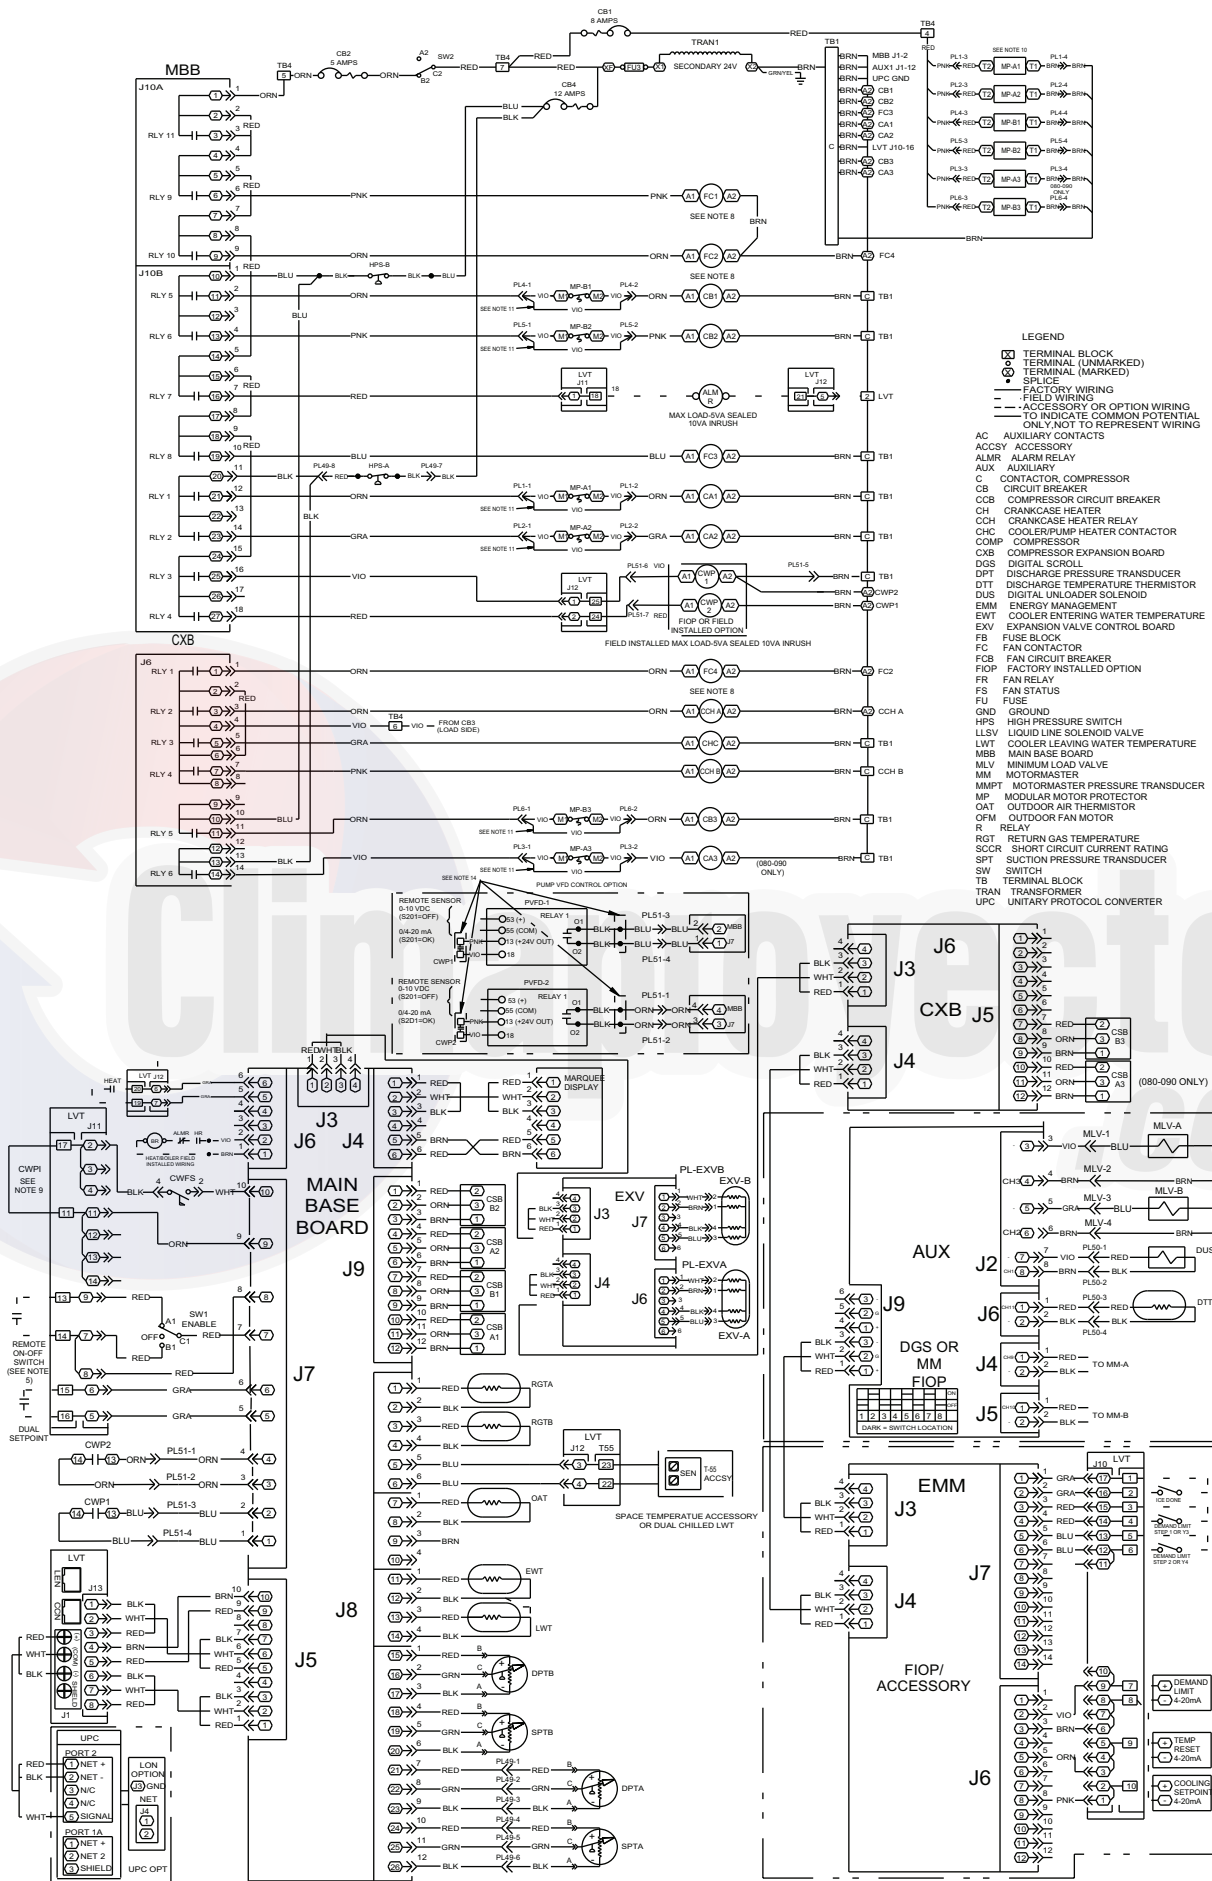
CB1
8 AMPS
RED
TB4
4
RED
TB1
MBB
TB4
5
CB2
5 AMPS
A2
SW2
B2
C2
RED
TB4
7
RED
TRAN1
SECONDARY 24V
FU3
X1
X2
GRN/YEL
BRN
MBB J1-2
AUX1 J1-12
UPC GND
CB1
CB2
FC3
CA1
CA2
LVT J10-16
CB3
CA3
C
CB4
12 AMPS
BLU
BLK
J10A
ORN
RLY 11
RED
RLY 9
RED
PNK
PNK
FC1
SEE NOTE 8
BRN
RLY 10
ORN
ORN
FC2
SEE NOTE 8
BRN
FC4
J10B
RED
BLU
BLK
HPS-B
BLK
BLU
RLY 5
ORN
PL4-1
MP-B1
PL4-2
VIO
ORN
CB1
SEE NOTE 11
BLU
TB1
RLY 6
PNK
PL5-1
MP-B2
PL5-2
PNK
CB2
TB1
RLY 7
RED
RED
LVT
J11
18
ALM
R
LVT
J12
LVT
MAX LOAD-5VA SEALED
10VA INRUSH
RLY 8
RED
BLU
BLU
FC3
TB1
BLK
PL49-8
HPS-A
PL49-7
RED
BLK
BLK
RLY 1
ORN
PL1-1
MP-A1
PL1-2
ORN
CA1
TB1
RLY 2
GRA
PL2-1
MP-A2
PL2-2
GRA
CA2
TB1
RLY 3
VIO
LVT
J12
PL51-6
VIO
CWP 1
PL51-5
TB1
CWP2
RLY 4
RED
PL51-7
RED
CWP 2
CWP1
FIOP OR FIELD INSTALLED OPTION
FIELD INSTALLED MAX LOAD-5VA SEALED 10VA INRUSH
CXB
J6
RLY 1
ORN
ORN
FC4
FC2
RED
SEE NOTE 8
RLY 2
ORN
ORN
CCH A
CCH A
VIO
TB4
6
VIO
FROM CB3 (LOAD SIDE)
RLY 3
GRA
CHC
TB1
RLY 4
PNK
CCH B
CCH B
BLU
RLY 5
ORN
PL6-1
MP-B3
PL6-2
ORN
CB3
TB1
RLY 6
BLK
VIO
PL3-1
MP-A3
PL3-2
VIO
CA3
(080-090 ONLY)
TB1
SEE NOTE 14
PUMP VFD CONTROL OPTION
SEE NOTE 10
PL1-3
MP-A1
PL1-4
PL2-3
MP-A2
PL2-4
PL4-3
MP-B1
PL4-4
PL5-3
MP-B2
PL5-4
PL3-3
MP-A3
PL3-4
080-090 ONLY
PL6-3
MP-B3
PL6-4
LEGEND
TERMINAL BLOCK
TERMINAL (UNMARKED)
TERMINAL (MARKED)
SPLICE
FACTORY WIRING
FIELD WIRING
ACCESSORY OR OPTION WIRING TO INDICATE COMMON POTENTIAL ONLY,NOT TO REPRESENT WIRING
AC AUXILIARY CONTACTS
ACCSY ACCESSORY
ALMR ALARM RELAY
AUX AUXILIARY
C CONTACTOR, COMPRESSOR
CB CIRCUIT BREAKER
CCB COMPRESSOR CIRCUIT BREAKER
CH CRANKCASE HEATER
CCH CRANKCASE HEATER RELAY
CHC COOLER/PUMP HEATER CONTACTOR
COMP COMPRESSOR
CXB COMPRESSOR EXPANSION BOARD
DGS DIGITAL SCROLL
DPT DISCHARGE PRESSURE TRANSDUCER
DTT DISCHARGE TEMPERATURE THERMISTOR
DUS DIGITAL UNLOADER SOLENOID
EMM ENERGY MANAGEMENT
EWT COOLER ENTERING WATER TEMPERATURE
EXV EXPANSION VALVE CONTROL BOARD
FB FUSE BLOCK
FC FAN CONTACTOR
FCB FAN CIRCUIT BREAKER
FIOP FACTORY INSTALLED OPTION
FR FAN RELAY
FS FAN STATUS
FU FUSE
GND GROUND
HPS HIGH PRESSURE SWITCH
LLSV LIQUID LINE SOLENOID VALVE
LWT COOLER LEAVING WATER TEMPERATURE
MBB MAIN BASE BOARD
MLV MINIMUM LOAD VALVE
MM MOTORMASTER
MMPT MOTORMASTER PRESSURE TRANSDUCER
MP MODULAR MOTOR PROTECTOR
OAT OUTDOOR AIR THERMISTOR
OFM OUTDOOR FAN MOTOR
R RELAY
RGT RETURN GAS TEMPERATURE
SCCR SHORT CIRCUIT CURRENT RATING
SPT SUCTION PRESSURE TRANSDUCER
SW SWITCH
TB TERMINAL BLOCK
TRAN TRANSFORMER
UPC UNITARY PROTOCOL CONVERTER
REMOTE SENSOR
0-10 VDC
(S201=OFF)
0/4-20 mA
(S201=OK)
PVFD-1
RELAY 1
53 (+)
55 (COM)
13 (+24V OUT)
18
O1
O2
PL51-3
BLK
BLU
MBB
J7
PL51-4
CWP1
REMOTE SENSOR
0-10 VDC
(S201=OFF)
0/4-20 mA
(S2D1=OK)
PVFD-2
RELAY 1
53 (+)
55 (COM)
13 (+24V OUT)
18
PL51-1
ORN
MBB
J7
PL51-2
CWP2
J6
J3
BLK
WHT
RED
CXB
J5
RED
ORN
BRN
CSB B3
CSB A3
(080-090 ONLY)
J4
BLK
WHT
RED
HEAT
LVT J12
GRA
LVT
J11
ALMR
HR
VIO
BRN
HEAT/BOILER FIELD INSTALLED WIRING
J6
RED WHT BLK
J3
J4
RED
WHT
BLK
BRN
MARQUEE DISPLAY
CWPI
SEE NOTE 9
CWFS
BLK
WHT
MAIN BASE BOARD
ORN
J9
CSB B2
CSB A2
CSB B1
CSB A1
ORN
EXV
J3
J7
PL-EXVB
EXV-B
J4
J6
PL-EXVA
EXV-A
SW1 ENABLE
A1
OFF
C1
B1
RED
REMOTE ON-OFF SWITCH (SEE NOTE 5)
DUAL SETPOINT
GRA
J7
CWP2
PL51-1
PL51-2
CWP1
PL51-3
PL51-4
J8
RGTA
RGTB
LVT
J12
T55
SEN
T-55 ACCSY
SPACE TEMPERATUE ACCESSORY OR DUAL CHILLED LWT
OAT
EWT
LWT
DPTB
SPTB
DPTA
SPTA
PL49-1
PL49-2
PL49-3
PL49-4
PL49-5
PL49-6
LVT
LEN
J13
CCN
J5
(COM)
SHIELD
J1
UPC
PORT 2
NET +
NET -
N/C
N/C
SIGNAL
LON OPTION
GND
NET
J4
PORT 1A
NET +
NET 2
SHIELD
UPC OPT
AUX
MLV-1
MLV-A
MLV-2
MLV-3
MLV-B
MLV-4
CH3
CH2
PL50-1
PL50-2
DUS
PL50-3
PL50-4
DTT
J2
J6
J9
DGS OR MM FIOP
J4
TO MM-A
J5
TO MM-B
ON
OFF
1 2 3 4 5 6 7 8
DARK = SWITCH LOCATION
EMM
J3
J10
LVT
ICE DONE
DEMAND LIMIT STEP 1 OR Y3
DEMAND LIMIT STEP 2 OR Y4
J7
J4
FIOP/ ACCESSORY
J6
DEMAND LIMIT 4-20mA
TEMP RESET 4-20mA
COOLING SETPOINT 4-20mA